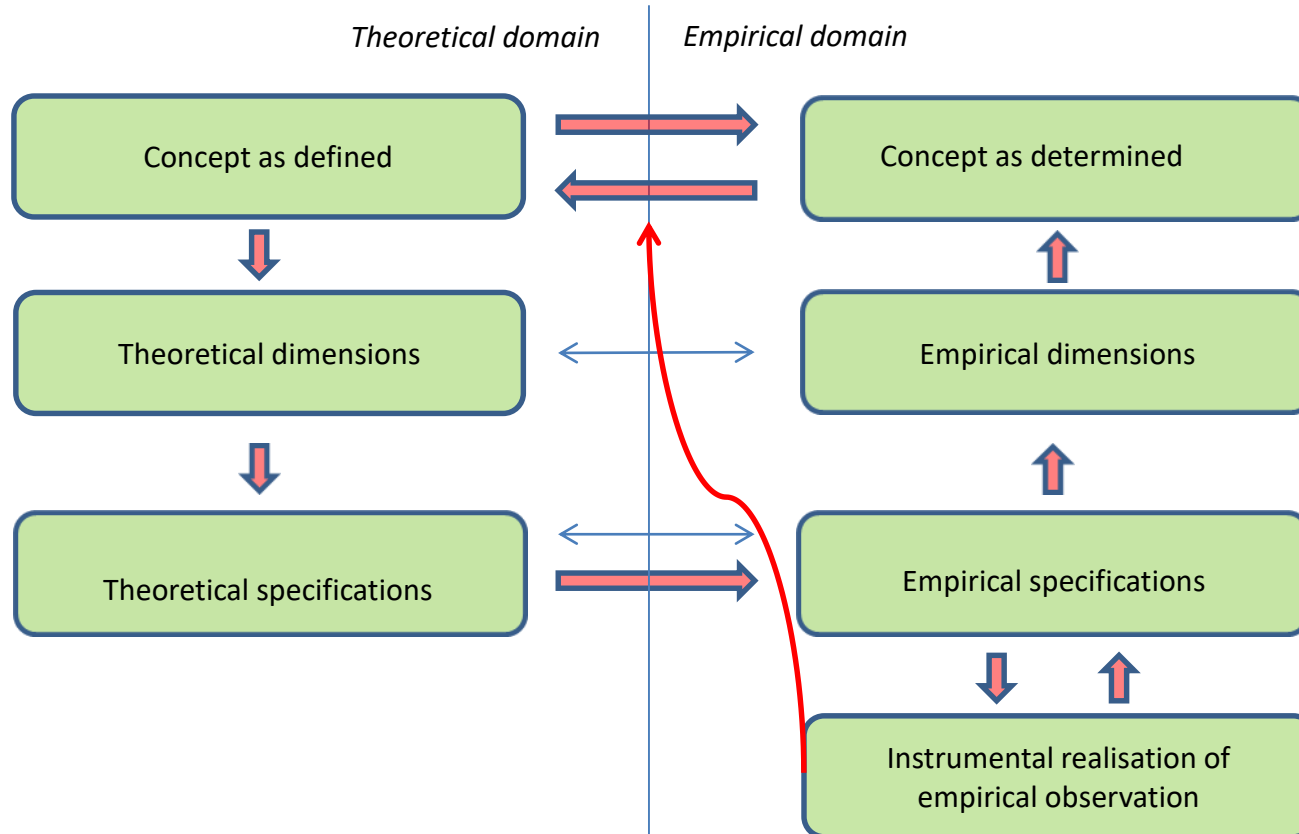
Theoretical domain

Empirical domain

Concept as defined

Concept as determined

Theoretical dimensions

Empirical dimensions

Theoretical specifications

Empirical specifications

Instrumental realisation of empirical observation